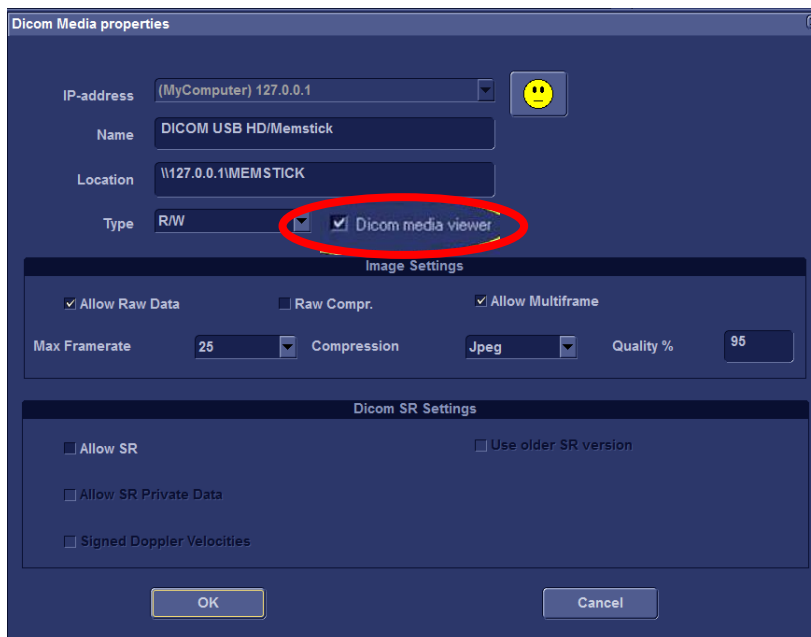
Dicom Media properties

IP-address (MyComputer) 127.0.0.1

Name DICOM USB HD/Memstick

Location \\127.0.0.1\MEMSTICK

Type R/W

Dicom media viewer

Image Settings

Allow Raw Data

Raw Compr.

Allow Multiframe

Max Framerate 25

Compression Jpeg

Quality % 95

Dicom SR Settings

Allow SR

Use older SR version

Allow SR Private Data

Signed Doppler Velocities

OK

Cancel